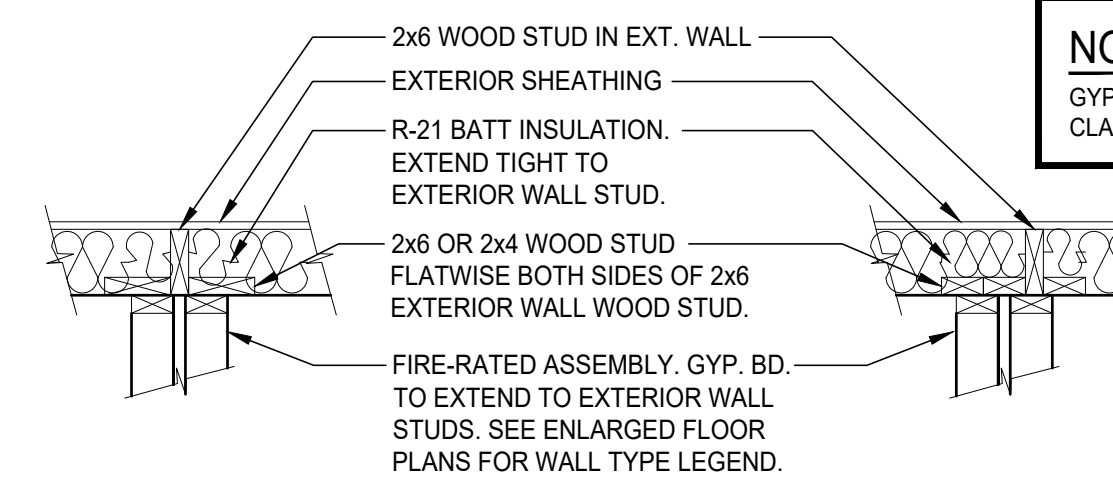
2x6 WOOD STUD IN EXT. WALL

EXTERIOR SHEATHING

R-21 BATT INSULATION. EXTEND TIGHT TO EXTERIOR WALL STUD.

2x6 OR 2x4 WOOD STUD FLATWISE BOTH SIDES OF 2x6 EXTERIOR WALL WOOD STUD.

FIRE-RATED ASSEMBLY. GYP. BD. TO EXTEND TO EXTERIOR WALL STUDS. SEE ENLARGED FLOOR PLANS FOR WALL TYPE LEGEND.

NO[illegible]
GYP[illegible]
CLA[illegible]